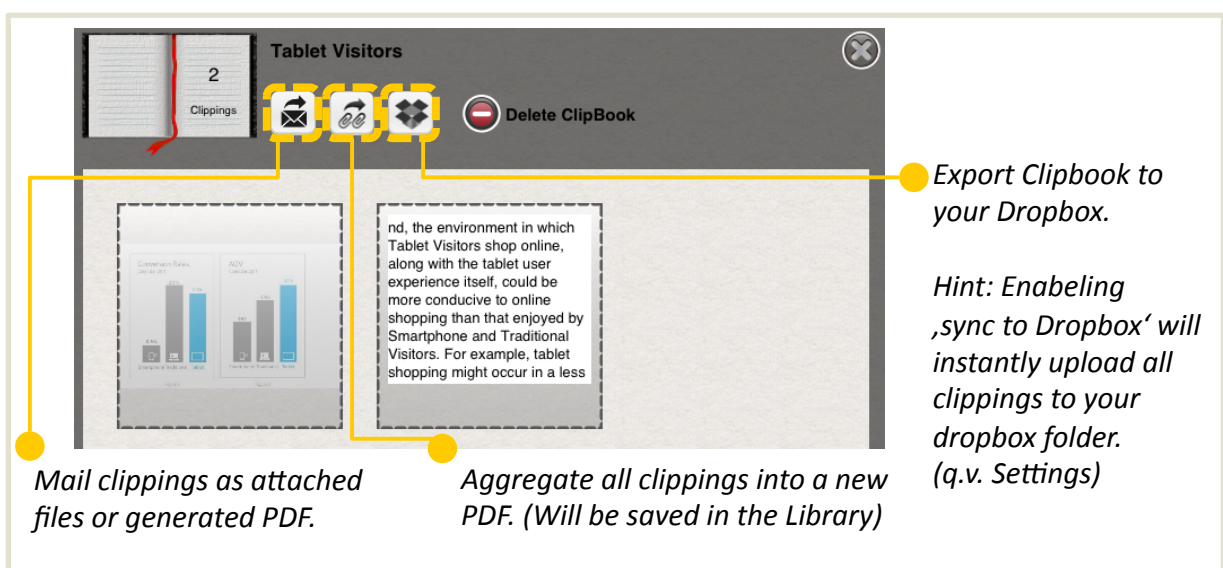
2

Clippings

Tablet Visitors

Delete ClipBook

Export Clipbook to your Dropbox.

Hint: Enabeling ‚sync to Dropbox‘ will instantly upload all clippings to your dropbox folder. (q.v. Settings)

nd, the environment in which Tablet Visitors shop online, along with the tablet user experience itself, could be more conducive to online shopping than that enjoyed by Smartphone and Traditional Visitors. For example, tablet shopping might occur in a less

Mail clippings as attached files or generated PDF.

Aggregate all clippings into a new PDF. (Will be saved in the Library)